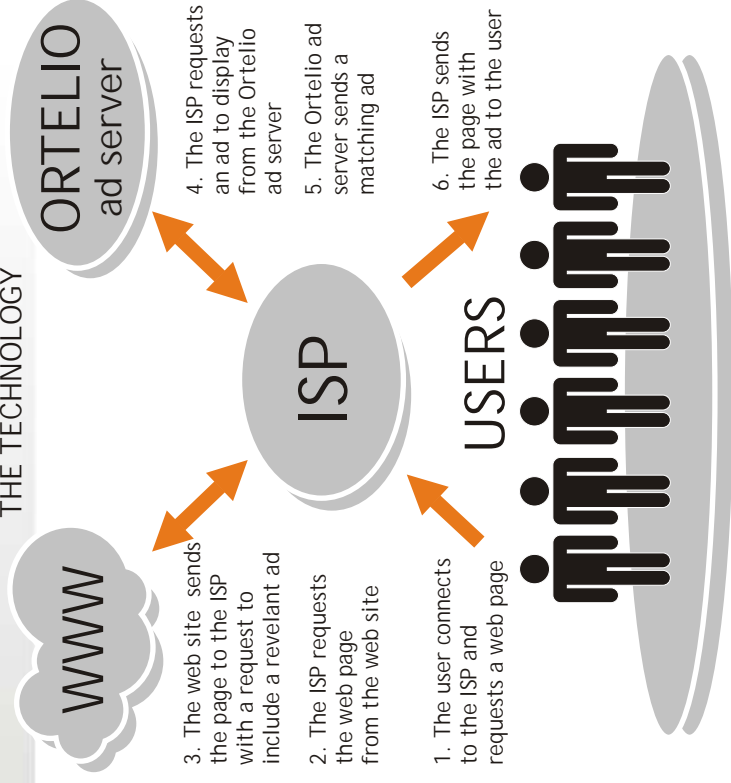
THE TECHNOLOGY

WWW

ORTELIO
ad server

ISP

USERS

1. The user connects to the ISP and requests a web page

2. The ISP requests the web page from the web site

3. The web site sends the page to the ISP with a request to include a revelant ad

4. The ISP requests an ad to display from the Ortelio ad server

5. The Ortelio ad server sends a matching ad

6. The ISP sends the page with the ad to the user